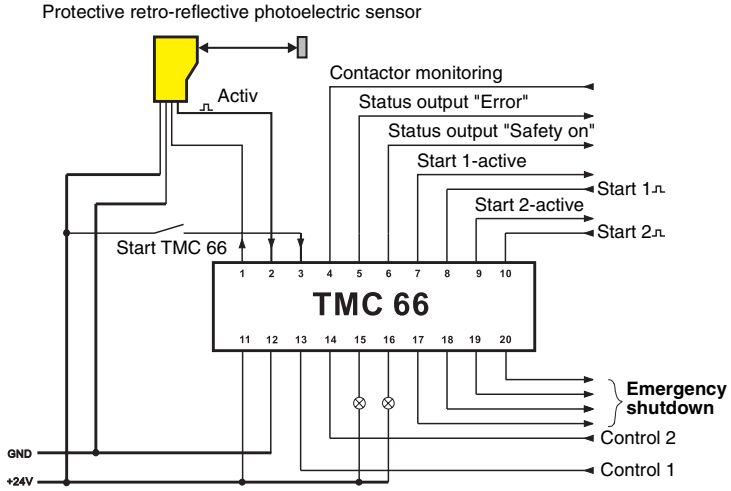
Protective retro-reflective photoelectric sensor

Activ

Contactor monitoring

Status output "Error"

Status output "Safety on"

Start 1-active

Start 1

Start 2-active

Start 2

Start TMC 66

1 2 3 4 5 6 7 8 9 10

TMC 66

11 12 13 14 15 16 17 18 19 20

Emergency shutdown

Control 2

Control 1

GND

+24V